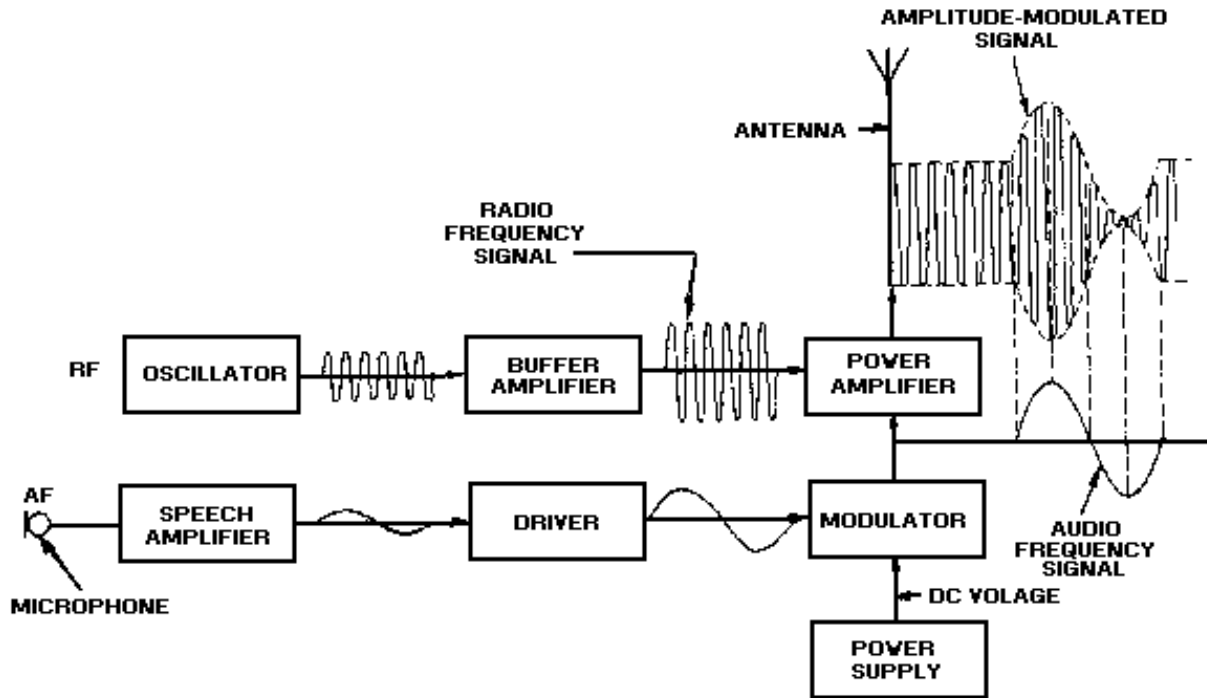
AMPLITUDE-MODULATED SIGNAL

ANTENNA

RADIO FREQUENCY SIGNAL

RF

OSCILLATOR

BUFFER AMPLIFIER

POWER AMPLIFIER

AF

SPEECH AMPLIFIER

DRIVER

MODULATOR

AUDIO FREQUENCY SIGNAL

MICROPHONE

DC VOLAGE

POWER SUPPLY